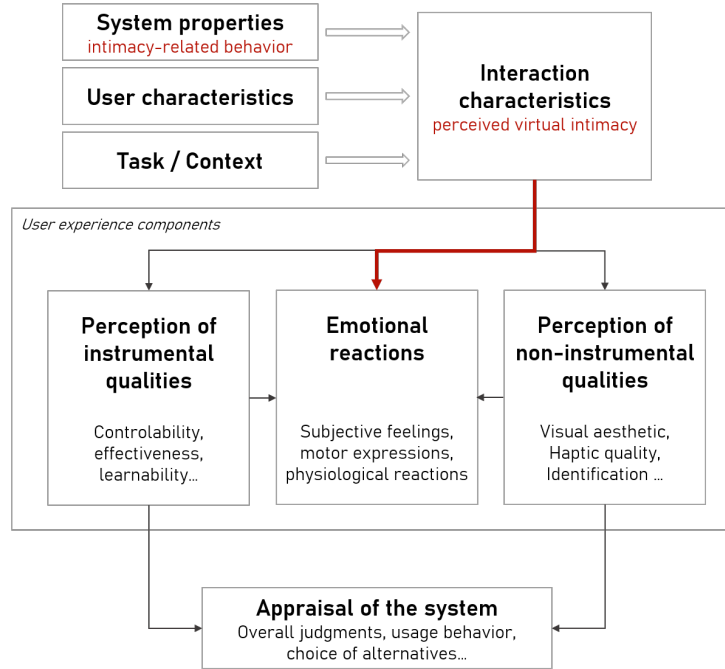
System properties
intimacy-related behavior

User characteristics

Task / Context

Interaction characteristics
perceived virtual intimacy

User experience components

Perception of instrumental qualities

Controlability, effectiveness, learnability...

Emotional reactions

Subjective feelings, motor expressions, physiological reactions

Perception of non-instrumental qualities

Visual aesthetic, Haptic quality, Identification ...

Appraisal of the system
Overall judgments, usage behavior, choice of alternatives...